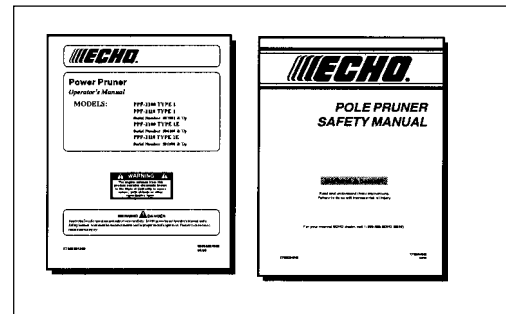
ECHO

Power Pruner
Operator's Manual

MODELS: PPF-2100 TYPE 1
PPF-2100 TYPE 1
Serial Number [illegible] & Up
PPF-2100 TYPE 1E
Serial Number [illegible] & Up
PPF-2100 TYPE 1E
Serial Number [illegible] & Up

WARNING
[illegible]

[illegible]

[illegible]

ECHO

POLE PRUNER
SAFETY MANUAL

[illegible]

Read and understand these instructions. Failure to do so will increase risk of injury.

For your nearest ECHO dealer call 1-800-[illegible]

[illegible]